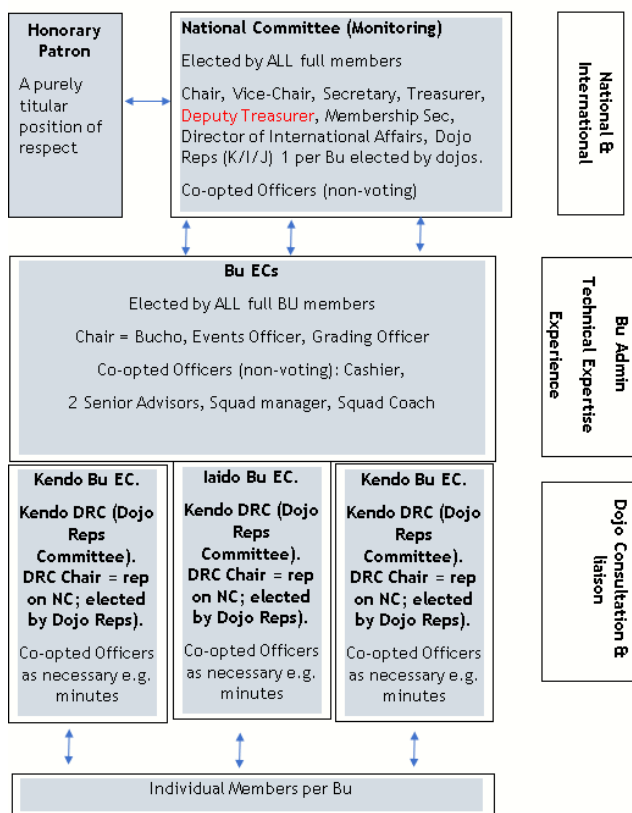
Honorary Patron

A purely titular position of respect

National Committee (Monitoring)

Elected by ALL full members

Chair, Vice-Chair, Secretary, Treasurer, Deputy Treasurer, Membership Sec, Director of International Affairs, Dojo Reps (K/I/J) 1 per Bu elected by dojos.

Co-opted Officers (non-voting)

National & International

Bu ECs

Elected by ALL full BU members

Chair = Bucho, Events Officer, Grading Officer

Co-opted Officers (non-voting): Cashier,

2 Senior Advisors, Squad manager, Squad Coach

Bu Admin Technical Expertise Experience

Kendo Bu EC.

Kendo DRC (Dojo Reps Committee). DRC Chair = rep on NC; elected by Dojo Reps).

Co-opted Officers as necessary e.g. minutes

Iaido Bu EC.

Kendo DRC (Dojo Reps Committee). DRC Chair = rep on NC; elected by Dojo Reps).

Co-opted Officers as necessary e.g. minutes

Kendo Bu EC.

Kendo DRC (Dojo Reps Committee). DRC Chair = rep on NC; elected by Dojo Reps).

Co-opted Officers as necessary e.g. minutes

Dojo Consultation & liaison

Individual Members per Bu